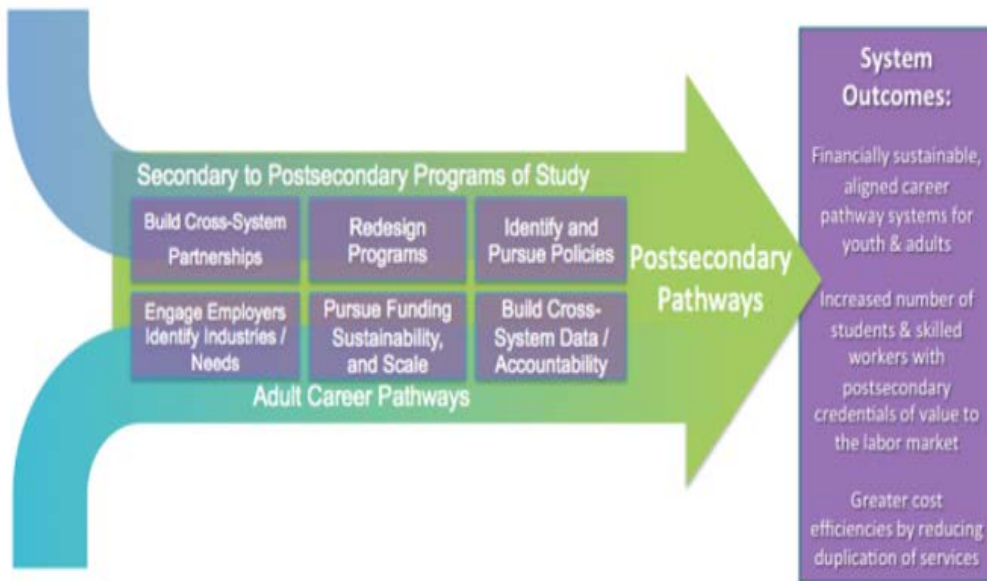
Secondary to Postsecondary Programs of Study

Build Cross-System Partnerships

Redesign Programs

Identify and Pursue Policies

Engage Employers Identify Industries / Needs

Pursue Funding Sustainability, and Scale

Build Cross-System Data / Accountability

Adult Career Pathways

Postsecondary Pathways

System Outcomes:

Financially sustainable, aligned career pathway systems for youth & adults

Increased number of students & skilled workers with postsecondary credentials of value to the labor market

Greater cost efficiencies by reducing duplication of services